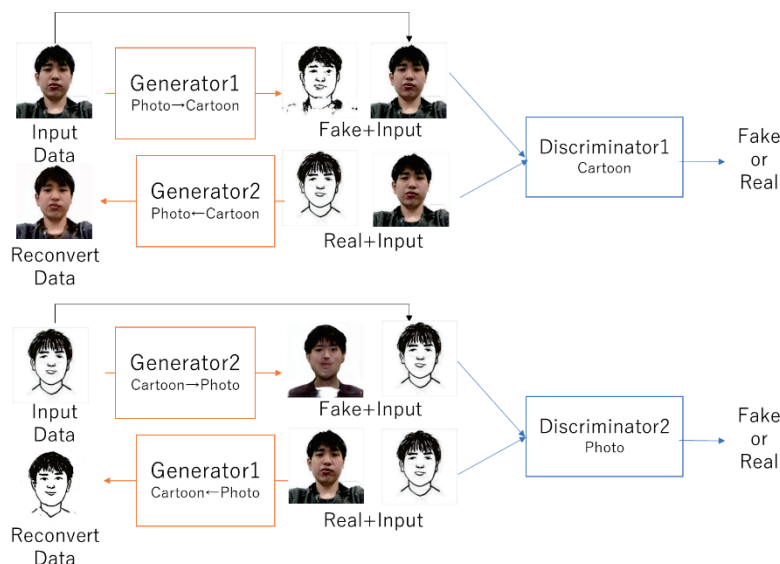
Input Data

Generator1
Photo→Cartoon

Fake+Input

Discriminator1
Cartoon

Fake or Real

Reconvert Data

Generator2
Photo←Cartoon

Real+Input

Input Data

Generator2
Cartoon→Photo

Fake+Input

Discriminator2
Photo

Fake or Real

Reconvert Data

Generator1
Cartoon←Photo

Real+Input